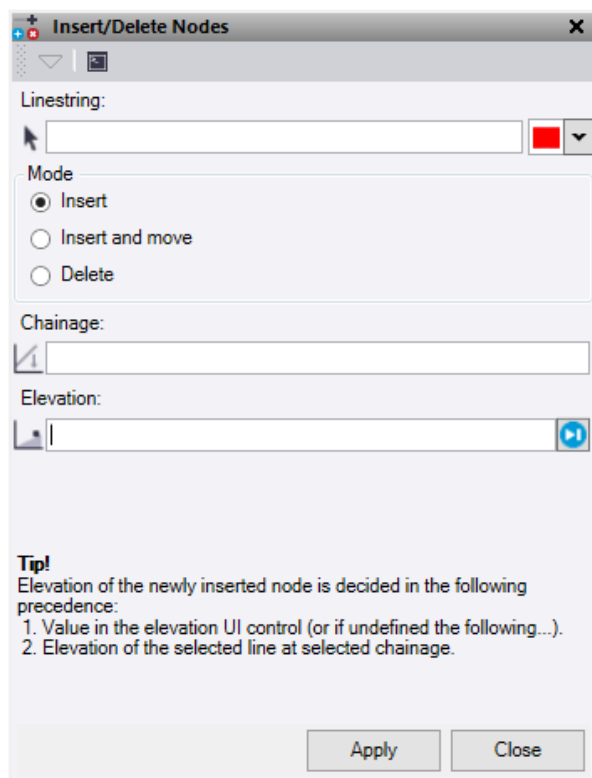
Insert/Delete Nodes ×

Linestring:

Mode
Insert
Insert and move
Delete

Chainage:

Elevation:

Tip!
Elevation of the newly inserted node is decided in the following precedence:
1. Value in the elevation UI control (or if undefined the following...).
2. Elevation of the selected line at selected chainage.

Apply Close